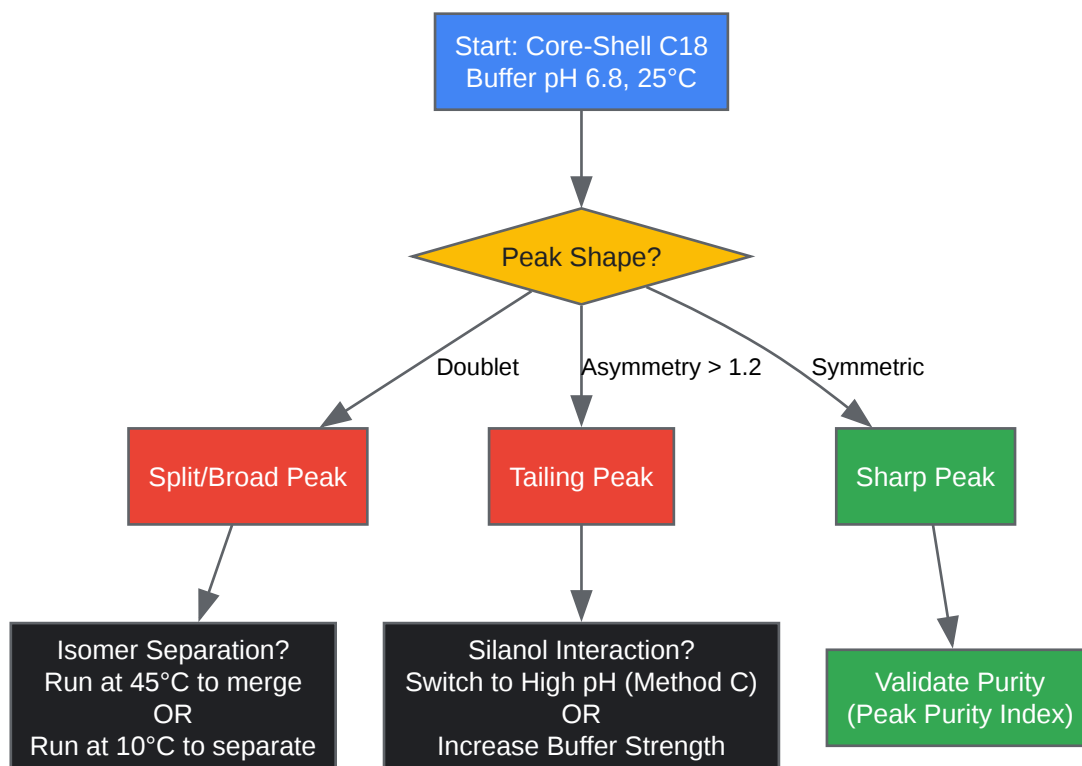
Start: Core-Shell C18
Buffer pH 6.8, 25°C

Peak Shape?

Doublet

Asymmetry > 1.2

Symmetric

Split/Broad Peak

Tailing Peak

Sharp Peak

Isomer Separation?
Run at 45°C to merge
OR
Run at 10°C to separate

Silanol Interaction?
Switch to High pH (Method C)
OR
Increase Buffer Strength

Validate Purity
(Peak Purity Index)